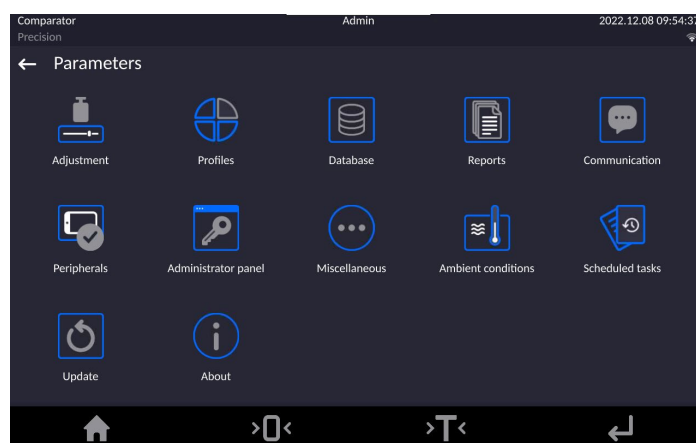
Comparator
Precision
Admin
2022.12.08 09:54:37

← Parameters

Adjustment
Profiles
Database
Reports
Communication
Peripherals
Administrator panel
Miscellaneous
Ambient conditions
Scheduled tasks
Update
About

>0<
>T<